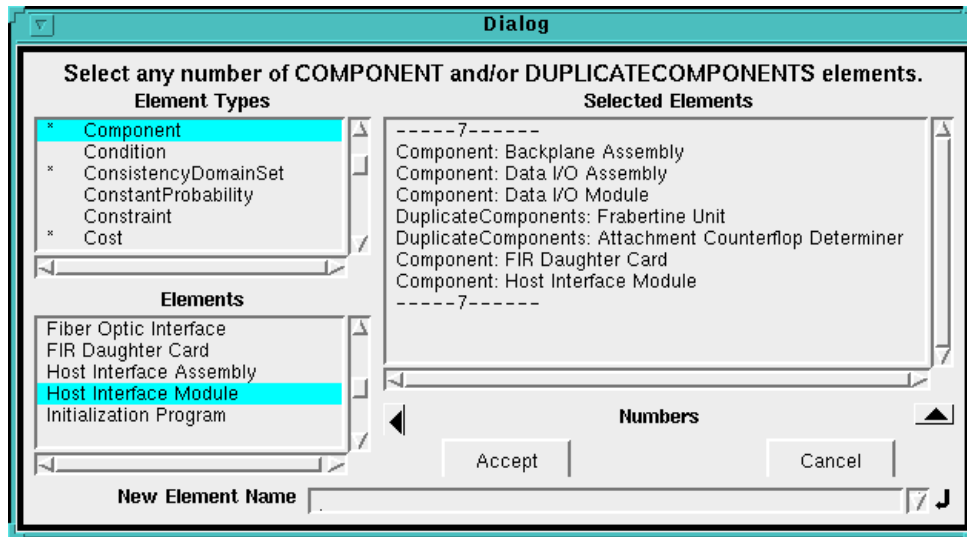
Dialog

Select any number of COMPONENT and/or DUPLICATECOMPONENTS elements.

Element Types

* Component
Condition
* ConsistencyDomainSet
ConstantProbability
Constraint
* Cost

Elements

Fiber Optic Interface
FIR Daughter Card
Host Interface Assembly
Host Interface Module
Initialization Program

Selected Elements

-----7------
Component: Backplane Assembly
Component: Data I/O Assembly
Component: Data I/O Module
DuplicateComponents: Frabertine Unit
DuplicateComponents: Attachment Counterflop Determiner
Component: FIR Daughter Card
Component: Host Interface Module
-----7------

Numbers

Accept

Cancel

New Element Name